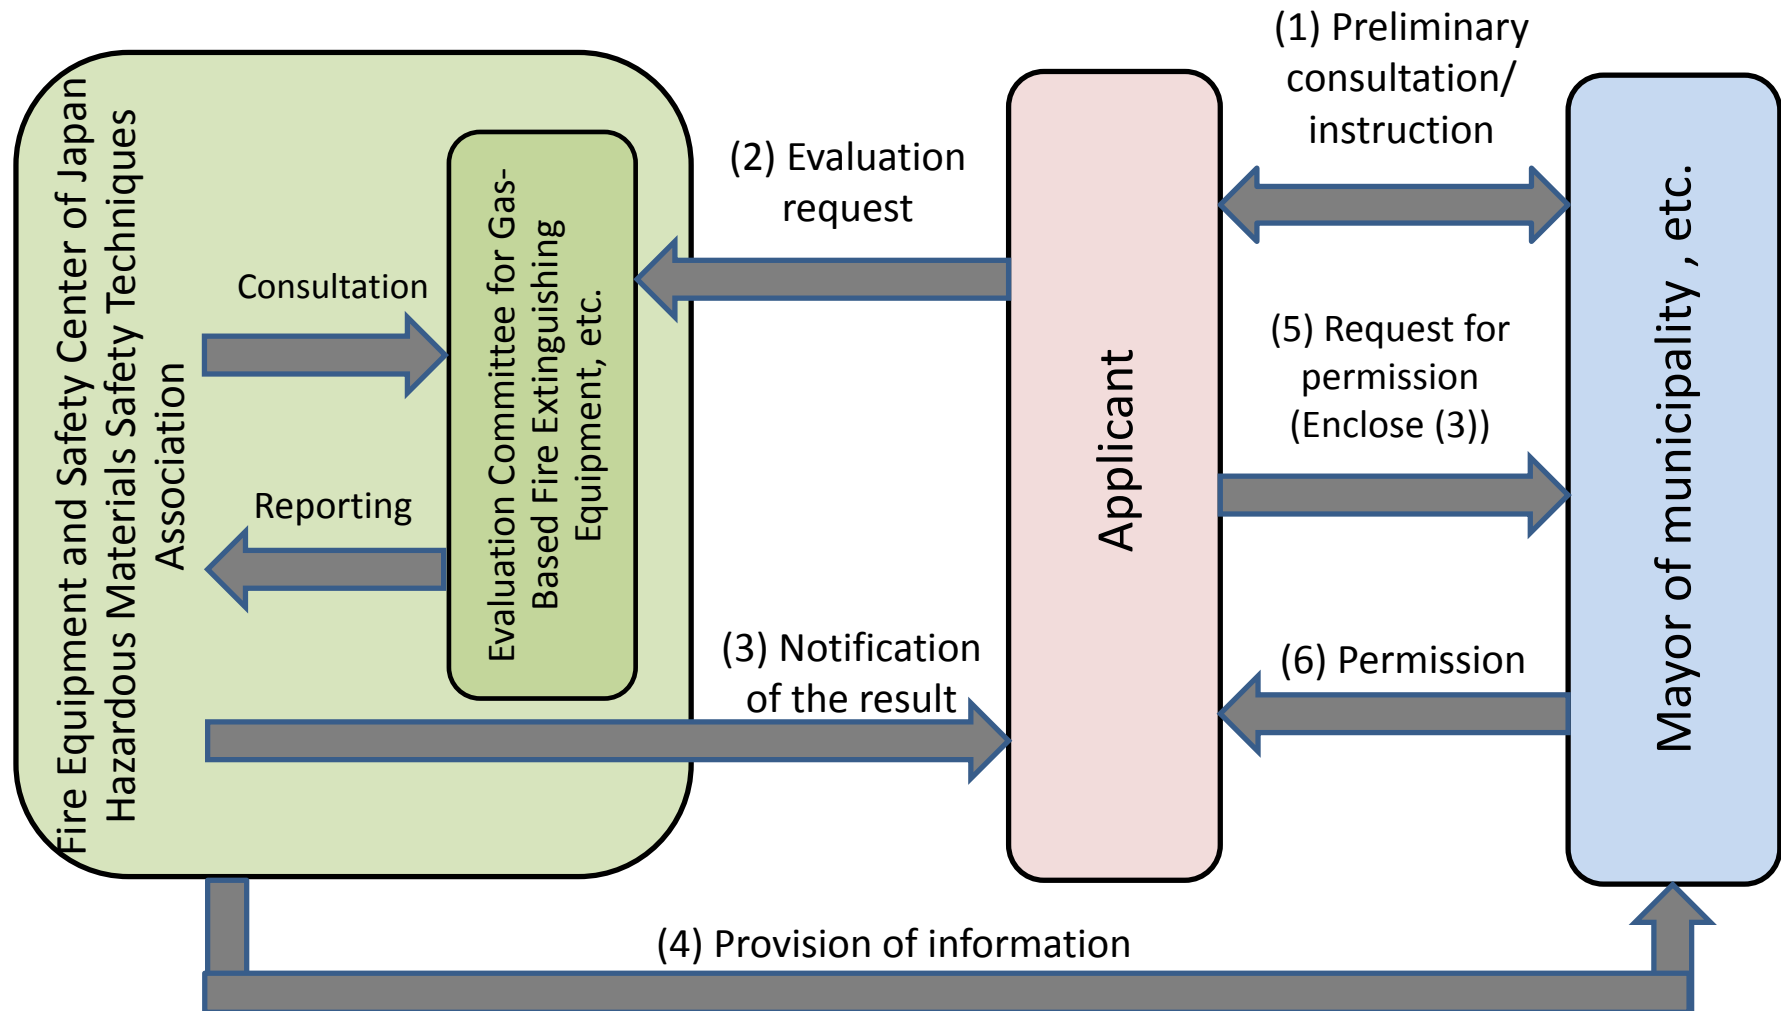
Fire Equipment and Safety Center of Japan Hazardous Materials Safety Techniques Association

Consultation

Reporting

Evaluation Committee for Gas-Based Fire Extinguishing Equipment, etc.

(2) Evaluation request

(3) Notification of the result

Applicant

(1) Preliminary consultation/ instruction

(5) Request for permission (Enclose (3))

(6) Permission

Mayor of municipality , etc.

(4) Provision of information